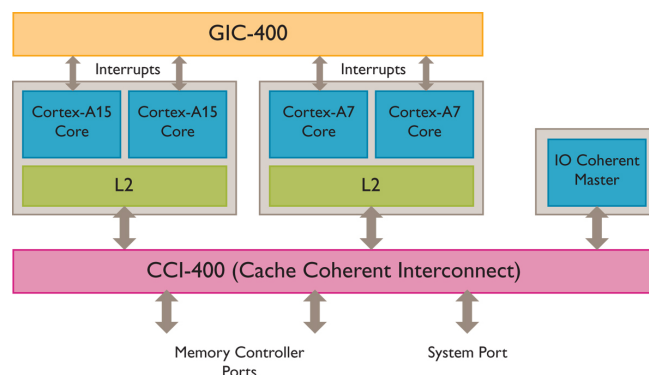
GIC-400

Interrupts

Interrupts

Cortex-A15 Core

Cortex-A15 Core

Cortex-A7 Core

Cortex-A7 Core

L2

L2

IO Coherent Master

CCI-400 (Cache Coherent Interconnect)

Memory Controller Ports

System Port